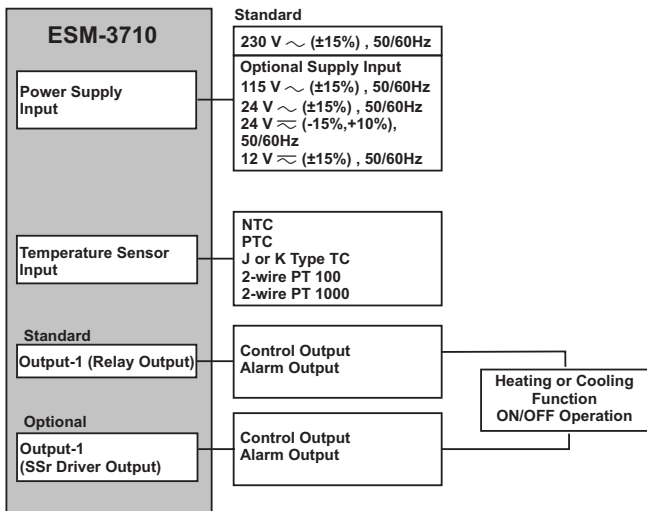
ESM-3710

Power Supply Input

Standard

230 V $\sim$ (±15%) , 50/60Hz

Optional Supply Input
115 V $\sim$ (±15%) , 50/60Hz
24 V $\sim$ (±15%) , 50/60Hz
24 V $\eqsim$ (-15%,+10%), 50/60Hz
12 V $\eqsim$ (±15%) , 50/60Hz

Temperature Sensor Input

NTC
PTC
J or K Type TC
2-wire PT 100
2-wire PT 1000

Standard
Output-1 (Relay Output)

Control Output
Alarm Output

Heating or Cooling Function
ON/OFF Operation

Optional
Output-1 (SSr Driver Output)

Control Output
Alarm Output